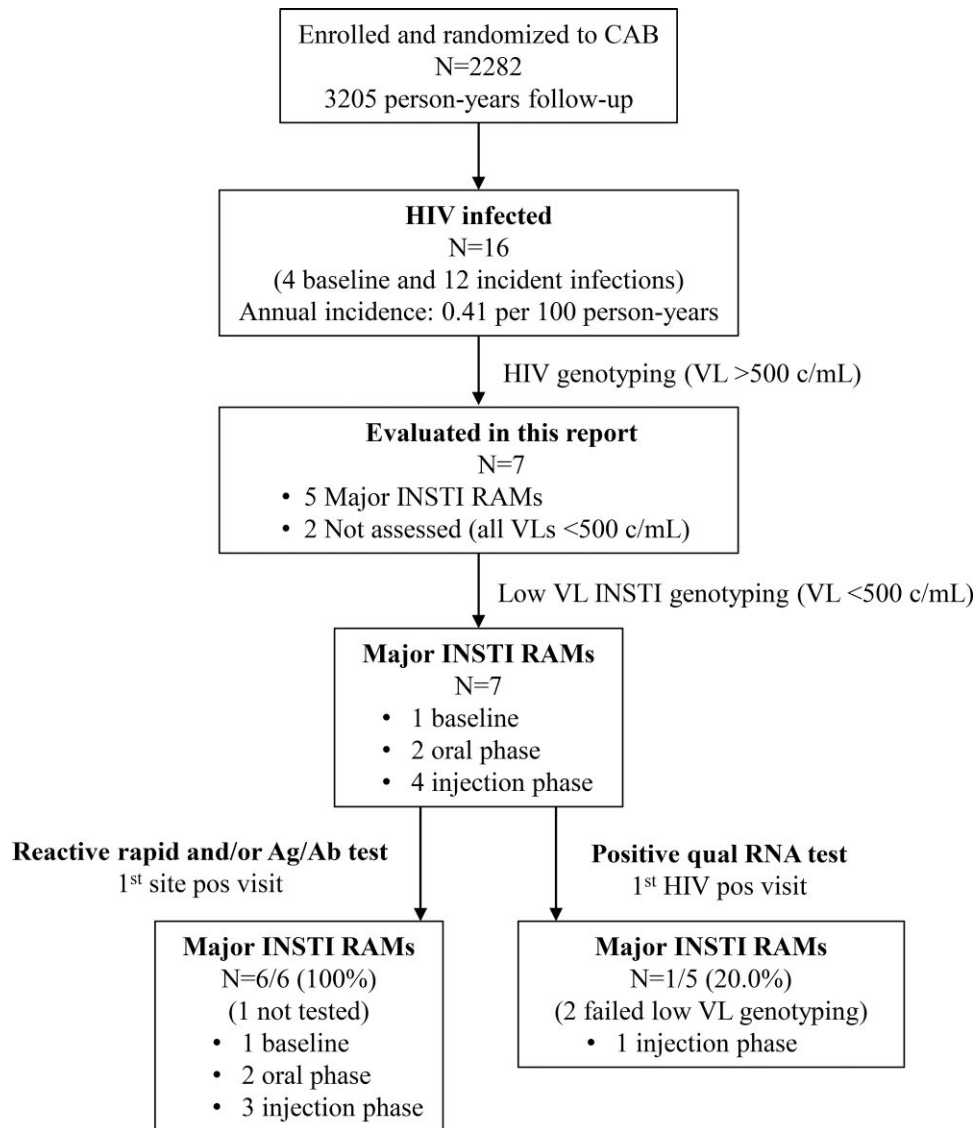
Enrolled and randomized to CAB
N=2282
3205 person-years follow-up

HIV infected
N=16
(4 baseline and 12 incident infections)
Annual incidence: 0.41 per 100 person-years

HIV genotyping (VL >500 c/mL)

Evaluated in this report
N=7
• 5 Major INSTI RAMs
• 2 Not assessed (all VLs <500 c/mL)

Low VL INSTI genotyping (VL <500 c/mL)

Major INSTI RAMs
N=7
• 1 baseline
• 2 oral phase
• 4 injection phase

Reactive rapid and/or Ag/Ab test
1$^{st}$ site pos visit

Positive qual RNA test
1$^{st}$ HIV pos visit

Major INSTI RAMs
N=6/6 (100%)
(1 not tested)
• 1 baseline
• 2 oral phase
• 3 injection phase

Major INSTI RAMs
N=1/5 (20.0%)
(2 failed low VL genotyping)
• 1 injection phase